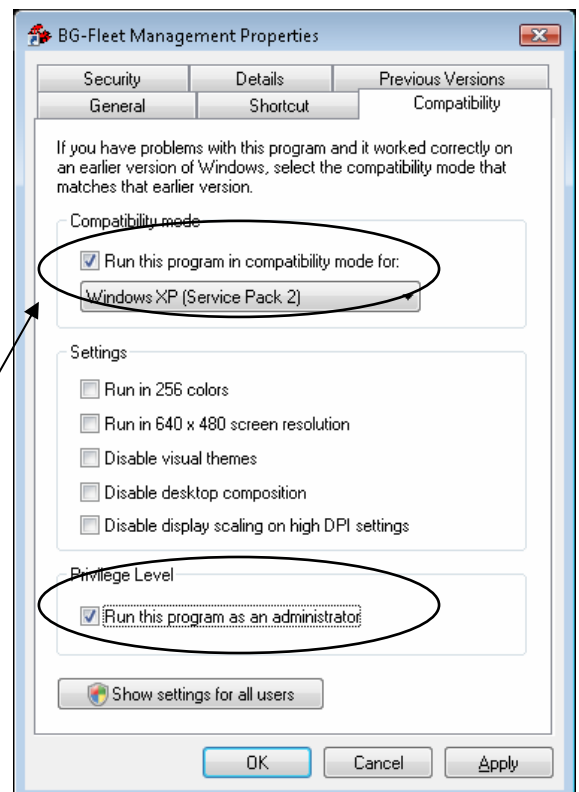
BG-Fleet Management Properties

Security | Details | Previous Versions
General | Shortcut | Compatibility

If you have problems with this program and it worked correctly on an earlier version of Windows, select the compatibility mode that matches that earlier version.

Compatibility mode

Run this program in compatibility mode for:

Windows XP (Service Pack 2)

Settings

Run in 256 colors

Run in 640 x 480 screen resolution

Disable visual themes

Disable desktop composition

Disable display scaling on high DPI settings

Privilege Level

Run this program as an administrator

Show settings for all users

OK Cancel Apply